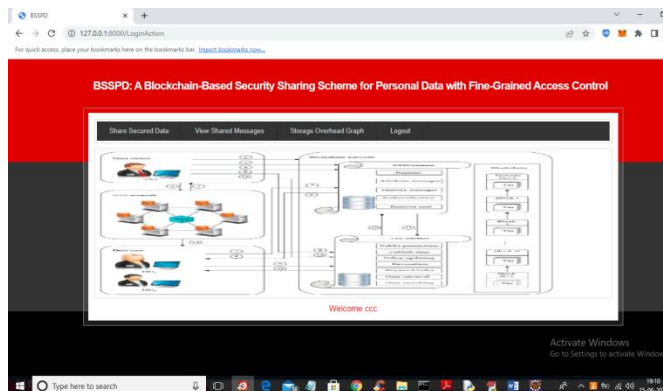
BSSPD ×

127.0.0.1:8000/LoginAction

For quick access, place your bookmarks here on the bookmarks bar. Import bookmarks now...

BSSPD: A Blockchain-Based Security Sharing Scheme for Personal Data with Fine-Grained Access Control

Share Secured Data View Shared Messages Storage Overhead Graph Logout

Welcome ccc

Activate Windows
Go to Settings to activate Windows.

Type here to search

19:10